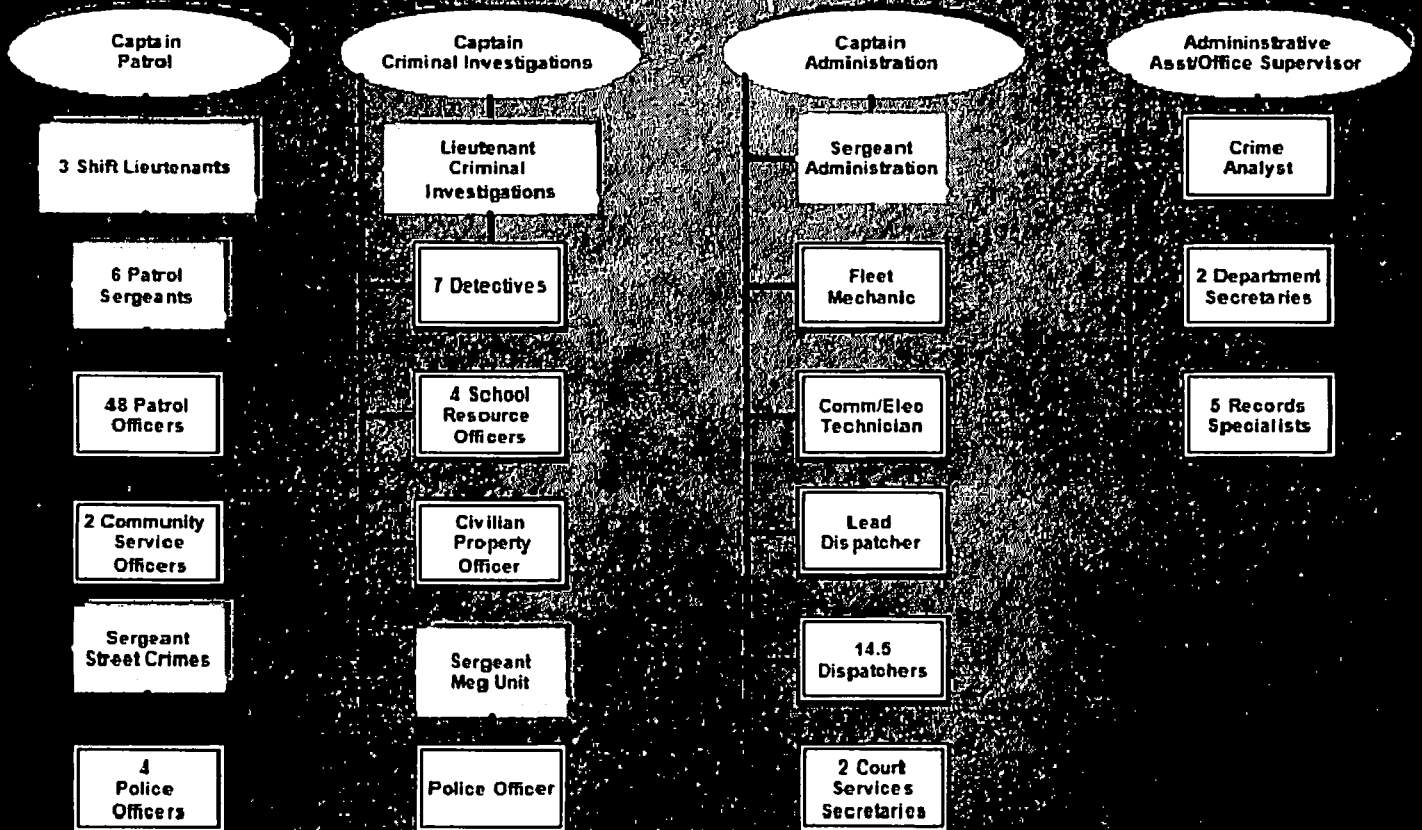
Captain Patrol

3 Shift Lieutenants

6 Patrol Sergeants

48 Patrol Officers

2 Community Service Officers

Sergeant Street Crimes

4 Police Officers

Captain Criminal Investigations

Lieutenant Criminal Investigations

7 Detectives

4 School Resource Officers

Civilian Property Officer

Sergeant Meg Unit

Police Officer

Captain Administration

Sergeant Administration

Fleet Mechanic

Comm/Elec Technician

Lead Dispatcher

14.5 Dispatchers

2 Court Services Secretaries

Admininstrative Asst/Office Supervisor

Crime Analyst

2 Department Secretaries

5 Records Specialists